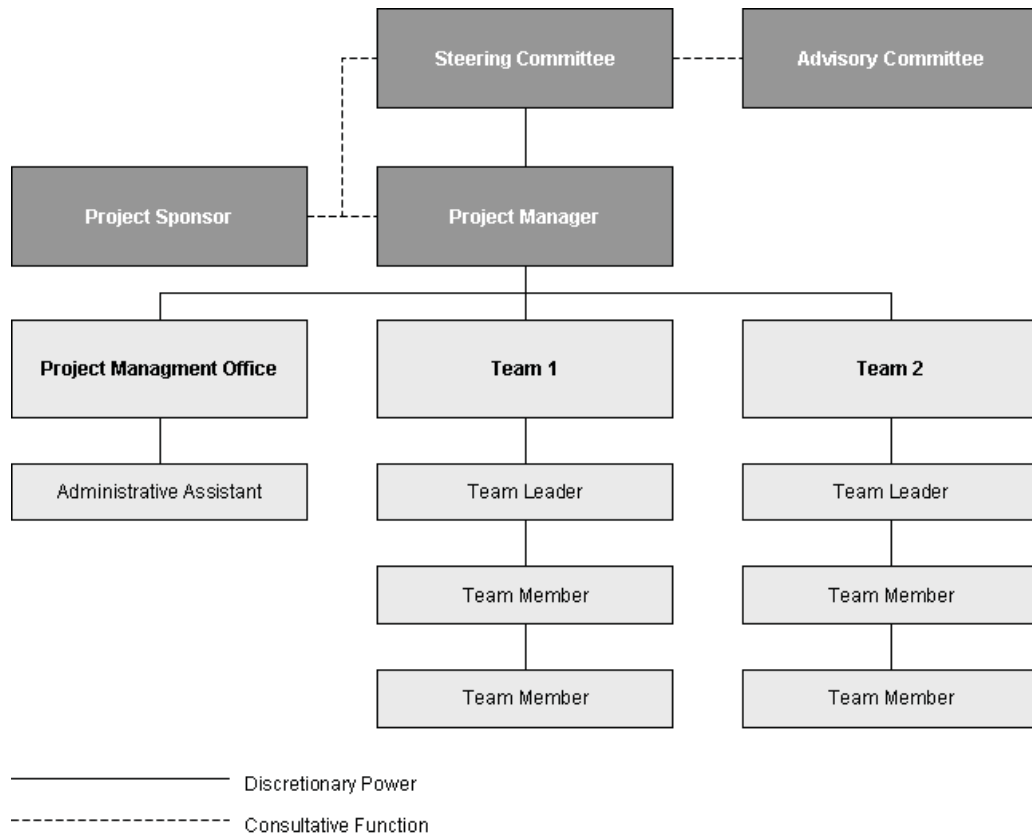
Steering Committee

Advisory Committee

Project Sponsor

Project Manager

Project Managment Office

Team 1

Team 2

Administrative Assistant

Team Leader

Team Leader

Team Member

Team Member

Team Member

Team Member

Discretionary Power

Consultative Function